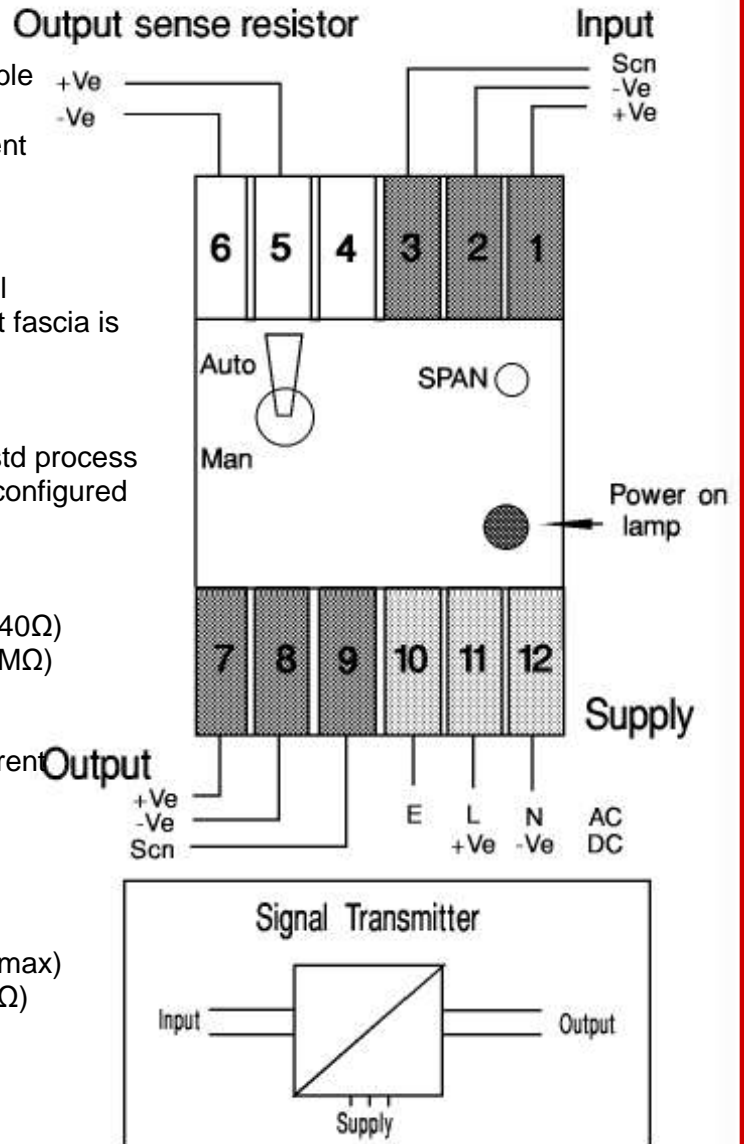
ble
ent
l
t fascia is
std process
configured
40Ω)
MΩ)
rent
max)
Ω)

Output sense resistor
+Ve
-Ve

Input
Scn
-Ve
+Ve

6 5 4 3 2 1

Auto
Man
SPAN
Power on lamp

7 8 9 10 11 12

Supply

Output
+Ve
-Ve
Scn

E
L +Ve
N -Ve
AC DC

Signal Transmitter
Input
Output
Supply